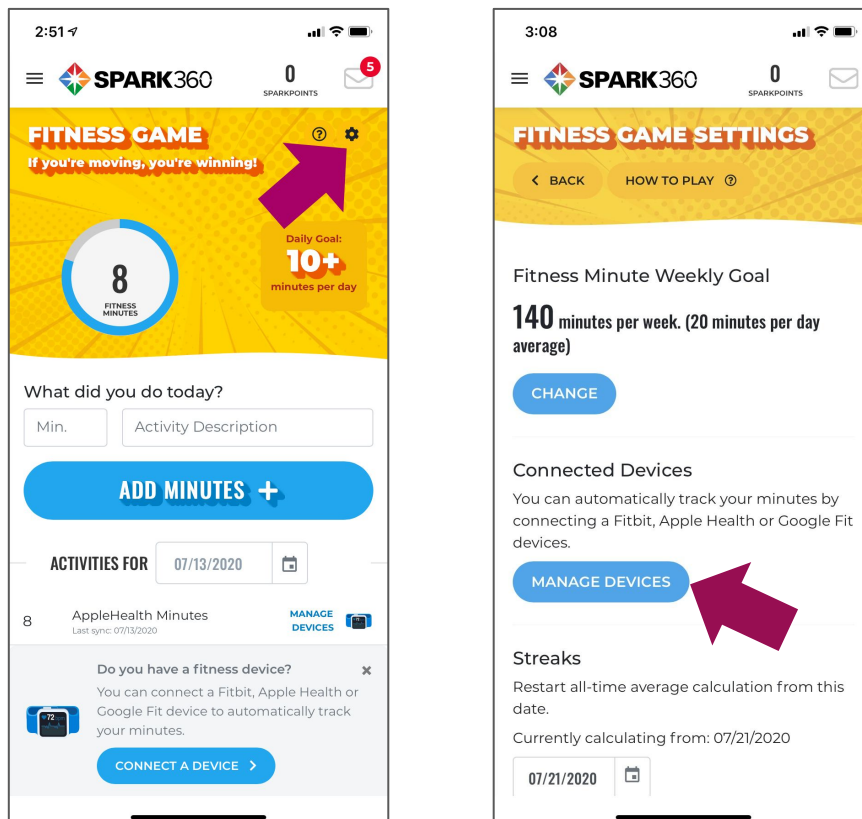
2:51

SPARK360

0
SPARKPOINTS

5

FITNESS GAME

If you're moving, you're winning!

8
FITNESS MINUTES

Daily Goal:
10+
minutes per day

What did you do today?

Min.

Activity Description

ADD MINUTES +

ACTIVITIES FOR 07/13/2020

8 AppleHealth Minutes
Last sync: 07/13/2020

MANAGE DEVICES

Do you have a fitness device?

You can connect a Fitbit, Apple Health or Google Fit device to automatically track your minutes.

CONNECT A DEVICE

3:08

SPARK360

0
SPARKPOINTS

FITNESS GAME SETTINGS

BACK

HOW TO PLAY

Fitness Minute Weekly Goal

140 minutes per week. (20 minutes per day average)

CHANGE

Connected Devices

You can automatically track your minutes by connecting a Fitbit, Apple Health or Google Fit devices.

MANAGE DEVICES

Streaks

Restart all-time average calculation from this date.

Currently calculating from: 07/21/2020

07/21/2020